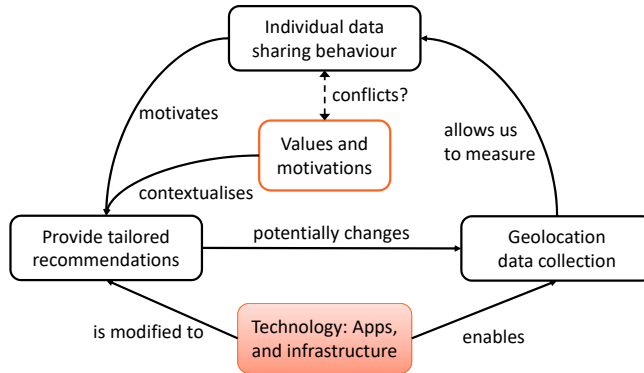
Individual data sharing behaviour

motivates

conflicts?

Values and motivations

allows us to measure

contextualises

Provide tailored recommendations

potentially changes

Geolocation data collection

is modified to

Technology: Apps, and infrastructure

enables